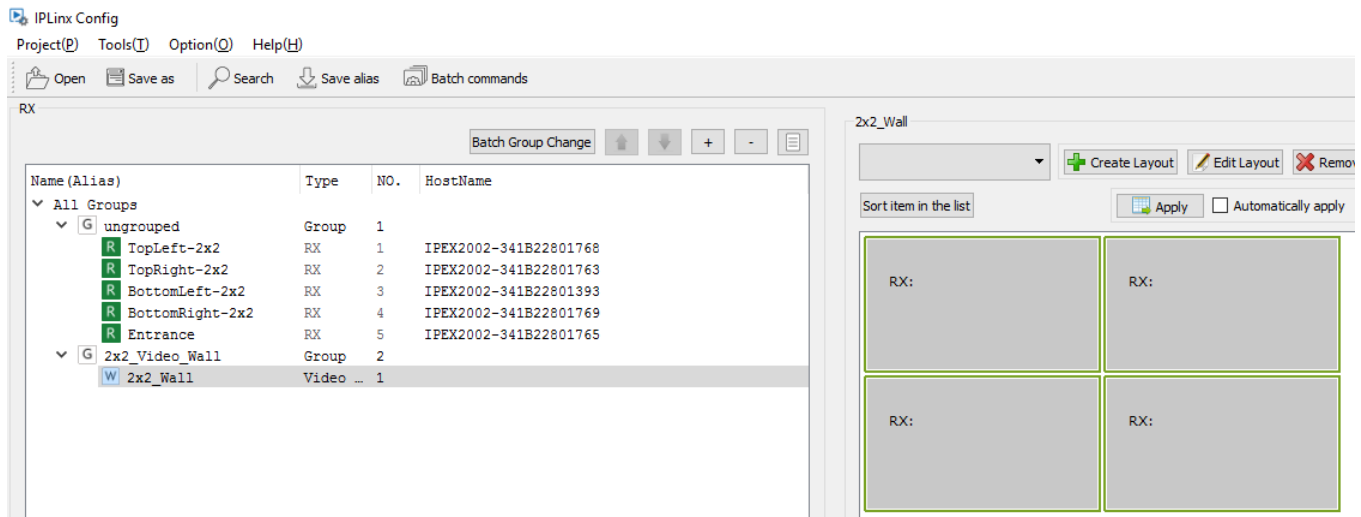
IPLinx Config

Project(P) Tools(T) Option(O) Help(H)

Open Save as Search Save alias Batch commands

RX

Batch Group Change + -

| Name(Alias) | Type | NO. | HostName |
|---|---|---|---|
| All Groups | | | |
| G ungrouped | Group | 1 | |
| R TopLeft-2x2 | RX | 1 | IPEX2002-341B22801768 |
| R TopRight-2x2 | RX | 2 | IPEX2002-341B22801763 |
| R BottomLeft-2x2 | RX | 3 | IPEX2002-341B22801393 |
| R BottomRight-2x2 | RX | 4 | IPEX2002-341B22801769 |
| R Entrance | RX | 5 | IPEX2002-341B22801765 |
| G 2x2_Video_Wall | Group | 2 | |
| W 2x2_Wall | Video ... | 1 | |

2x2_Wall

Create Layout Edit Layout Remov

Sort item in the list Apply Automatically apply

RX: RX:

RX: RX: